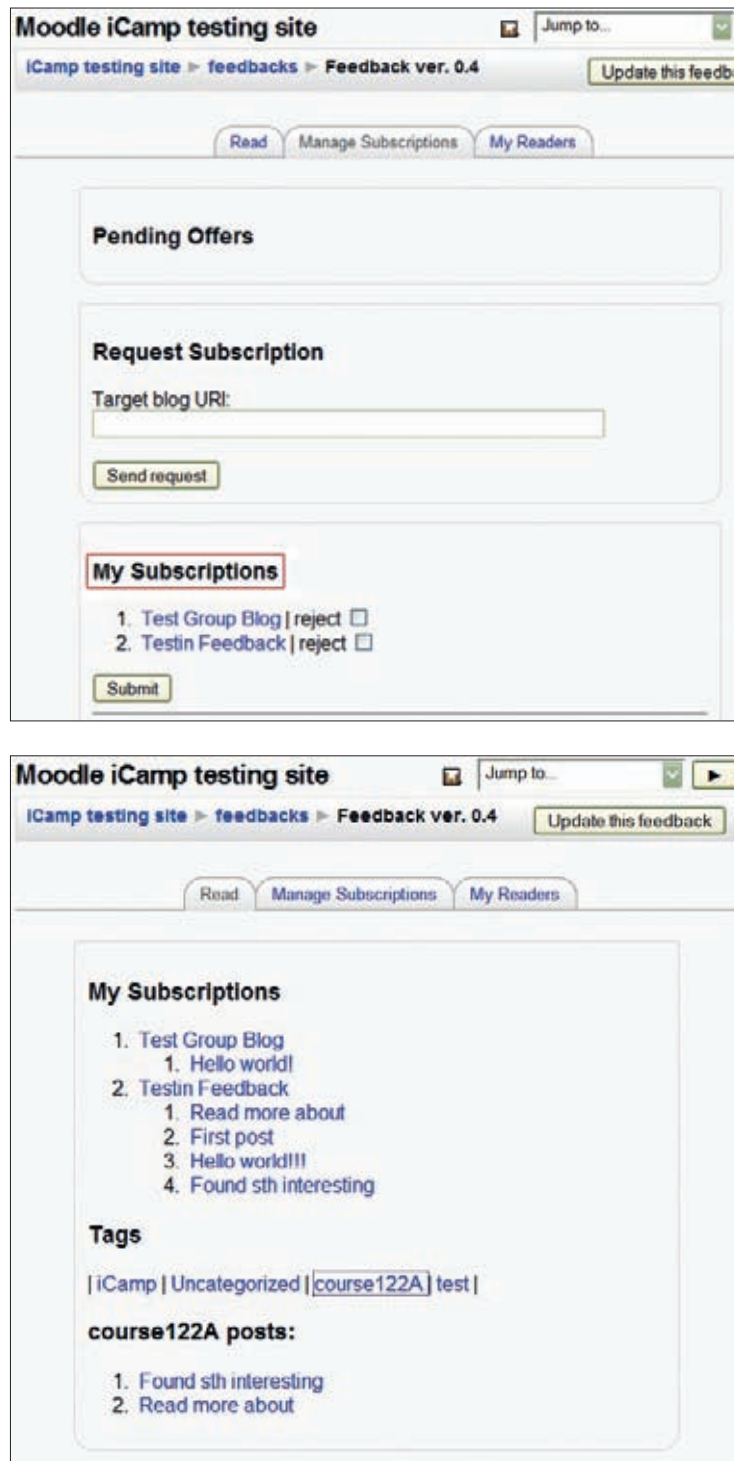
Moodle iCamp testing site

Jump to...

iCamp testing site ► feedbacks ► Feedback ver. 0.4

Update this feedb

Read | Manage Subscriptions | My Readers

Pending Offers

Request Subscription

Target blog URI:

Send request

My Subscriptions

1. Test Group Blog | reject
2. Testin Feedback | reject

Submit

Moodle iCamp testing site

Jump to...

iCamp testing site ► feedbacks ► Feedback ver. 0.4

Update this feedback

Read | Manage Subscriptions | My Readers

My Subscriptions

1. Test Group Blog
   1. Hello world!
2. Testin Feedback
   1. Read more about
   2. First post
   3. Hello world!!!
   4. Found sth interesting

Tags

| iCamp | Uncategorized | course122A | test |

course122A posts:

1. Found sth interesting
2. Read more about